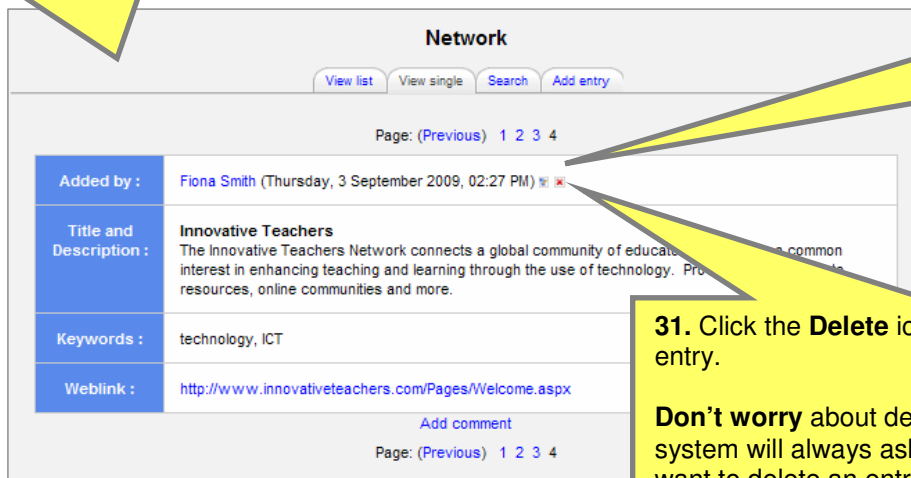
Network

View list | View single | Search | Add entry

Page: (Previous) 1 2 3 4

| Added by : | Fiona Smith (Thursday, 3 September 2009, 02:27 PM) |
|---|---|
| Title and Description : | **Innovative Teachers** The Innovative Teachers Network connects a global community of educat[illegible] common interest in enhancing teaching and learning through the use of technology. Pro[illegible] resources, online communities and more. |
| Keywords : | technology, ICT |
| Weblink : | http://www.innovativeteachers.com/Pages/Welcome.aspx |

Add comment

Page: (Previous) 1 2 3 4

**31.** Click the **Delete** i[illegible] entry.

**Don't worry** about de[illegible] system will always ask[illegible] want to delete an entr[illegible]